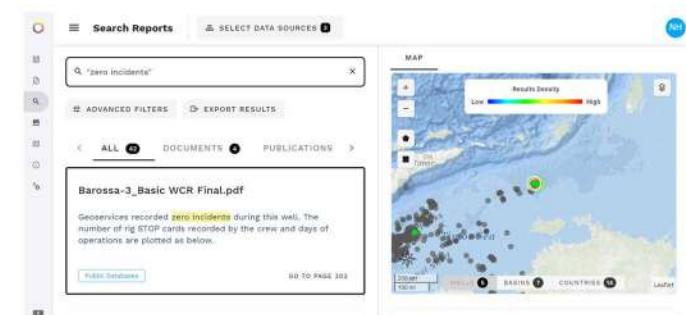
Search Reports

SELECT DATA SOURCES 3

NH

"zero incidents"

×

ADVANCED FILTERS

EXPORT RESULTS

ALL 42

DOCUMENTS 4

PUBLICATIONS

Barossa-3_Basic WCR Final.pdf

Geoservices recorded zero incidents during this well. The number of rig STOP cards recorded by the crew and days of operations are plotted as below.

Public Databases

GO TO PAGE 302

MAP

Results Density

Low

High

+

−

200 km
100 mi

WELLS 6

BASINS 7

COUNTRIES 16

Leaflet